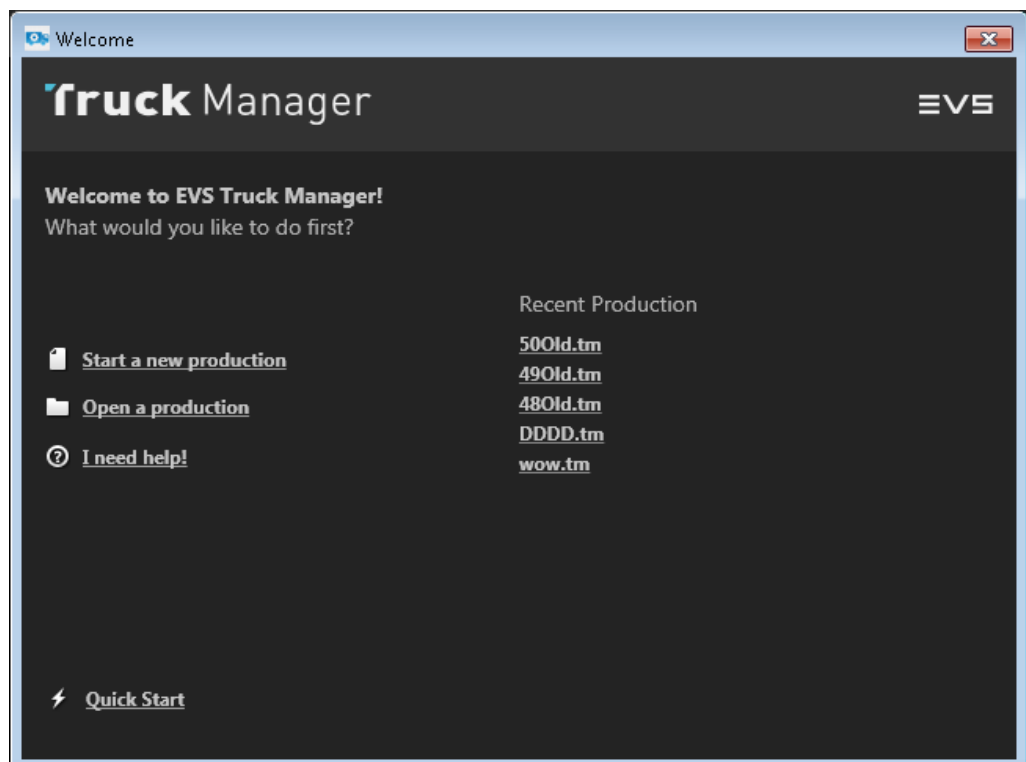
Welcome

Truck Manager

EVS

Welcome to EVS Truck Manager!
What would you like to do first?

Start a new production

Open a production

I need help!

Recent Production

50Old.tm
49Old.tm
48Old.tm
DDDD.tm
wow.tm

Quick Start